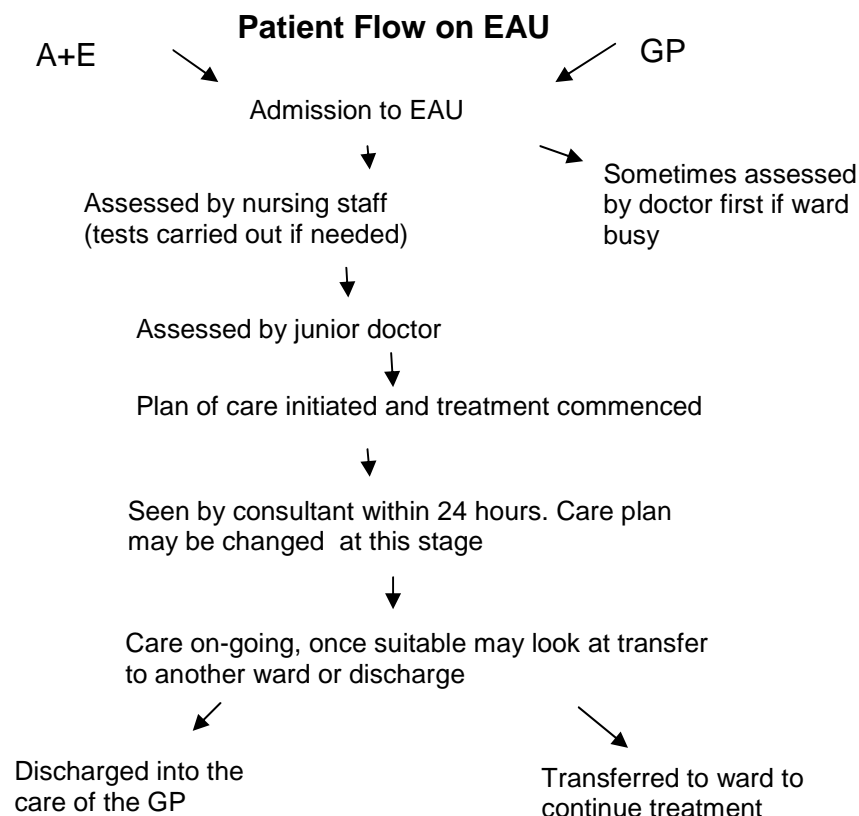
**Patient Flow on EAU**

A+E

GP

Admission to EAU

Assessed by nursing staff (tests carried out if needed)

Sometimes assessed by doctor first if ward busy

Assessed by junior doctor

Plan of care initiated and treatment commenced

Seen by consultant within 24 hours. Care plan may be changed at this stage

Care on-going, once suitable may look at transfer to another ward or discharge

Discharged into the care of the GP

Transferred to ward to continue treatment